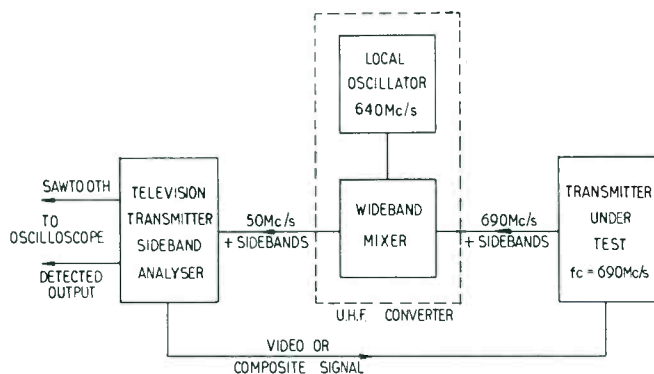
LOCAL OSCILLATOR 640Mc/s

SAWTOOTH

TO OSCILLOSCOPE

DETECTED OUTPUT

TELEVISION TRANSMITTER SIDEBAND ANALYSER

50Mc/s + SIDEBANDS

WIDEBAND MIXER

690Mc/s + SIDEBANDS

TRANSMITTER UNDER TEST fc = 690Mc/s

U.H.F. CONVERTER

VIDEO OR COMPOSITE SIGNAL